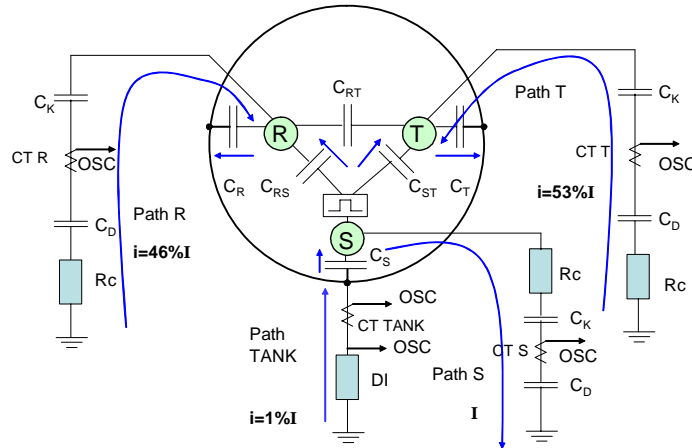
$C_K$

CT R

OSC

$C_D$

Rc

Path R

i=46%I

$C_{RT}$

R

T

$C_R$

$C_{RS}$

$C_{ST}$

$C_T$

S

$C_S$

Path T

$C_K$

CT T

OSC

i=53%I

$C_D$

Rc

OSC

CT TANK

OSC

Path TANK

DI

i=1%I

Path S

I

Rc

$C_K$

CT S

OSC

$C_D$